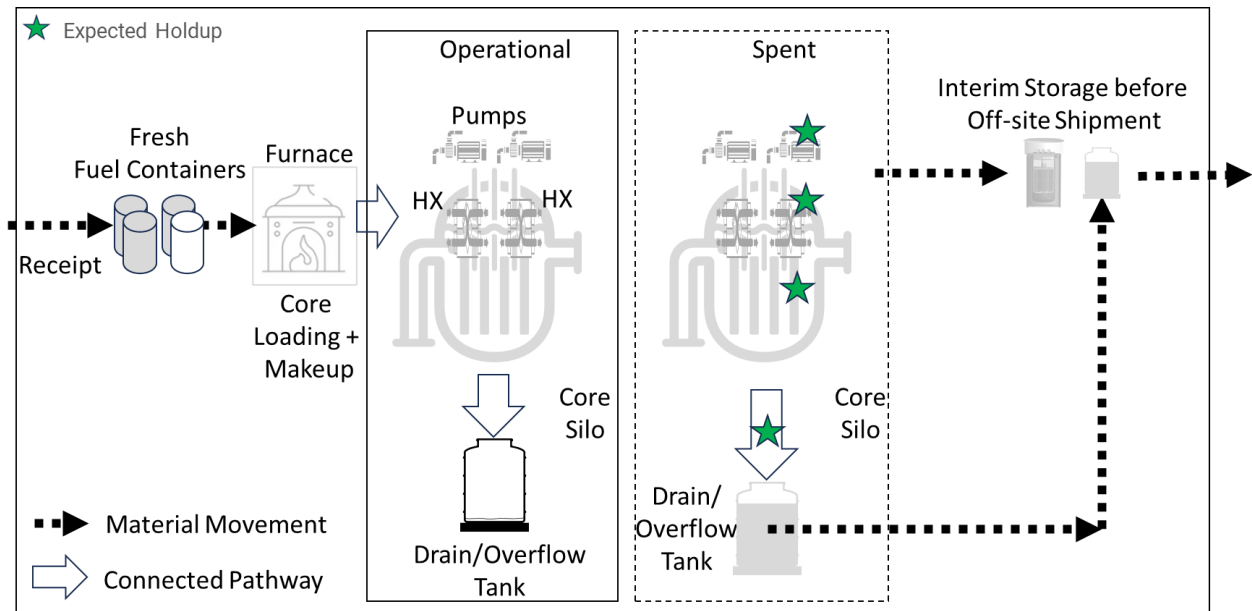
Expected Holdup

Operational

Spent

Interim Storage before Off-site Shipment

Pumps

Fresh Fuel Containers

Furnace

HX

HX

Receipt

Core Loading + Makeup

Core Silo

Core Silo

Drain/ Overflow Tank

Material Movement

Drain/Overflow Tank

Connected Pathway